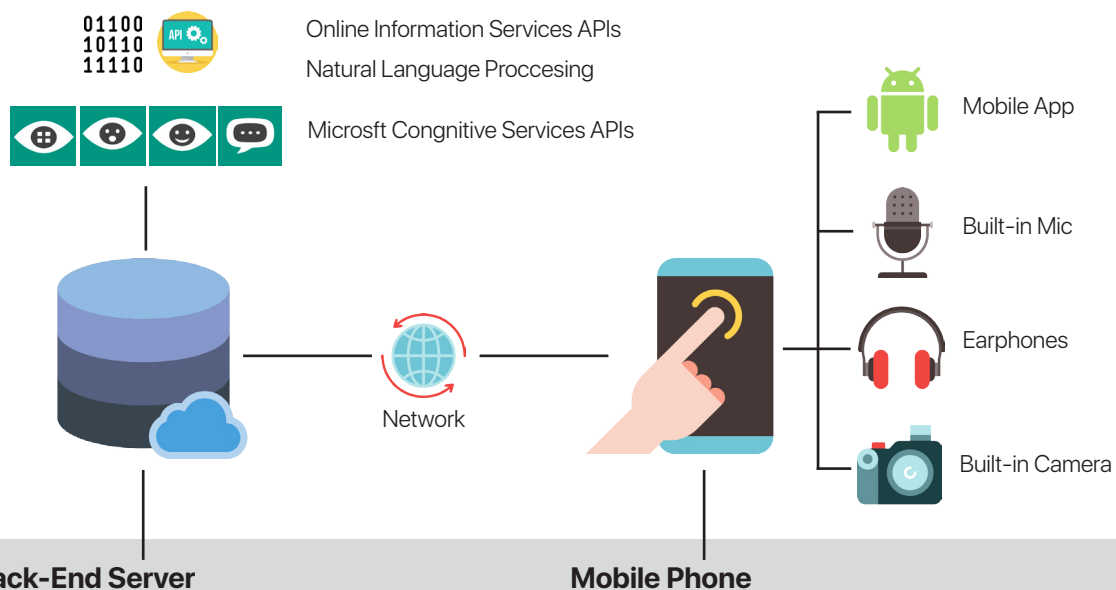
01100
10110
11110

API

Online Information Services APIs

Natural Language Proccesing

Microsft Congnitive Services APIs

Mobile App

Built-in Mic

Earphones

Built-in Camera

Network

ack-End Server

Mobile Phone